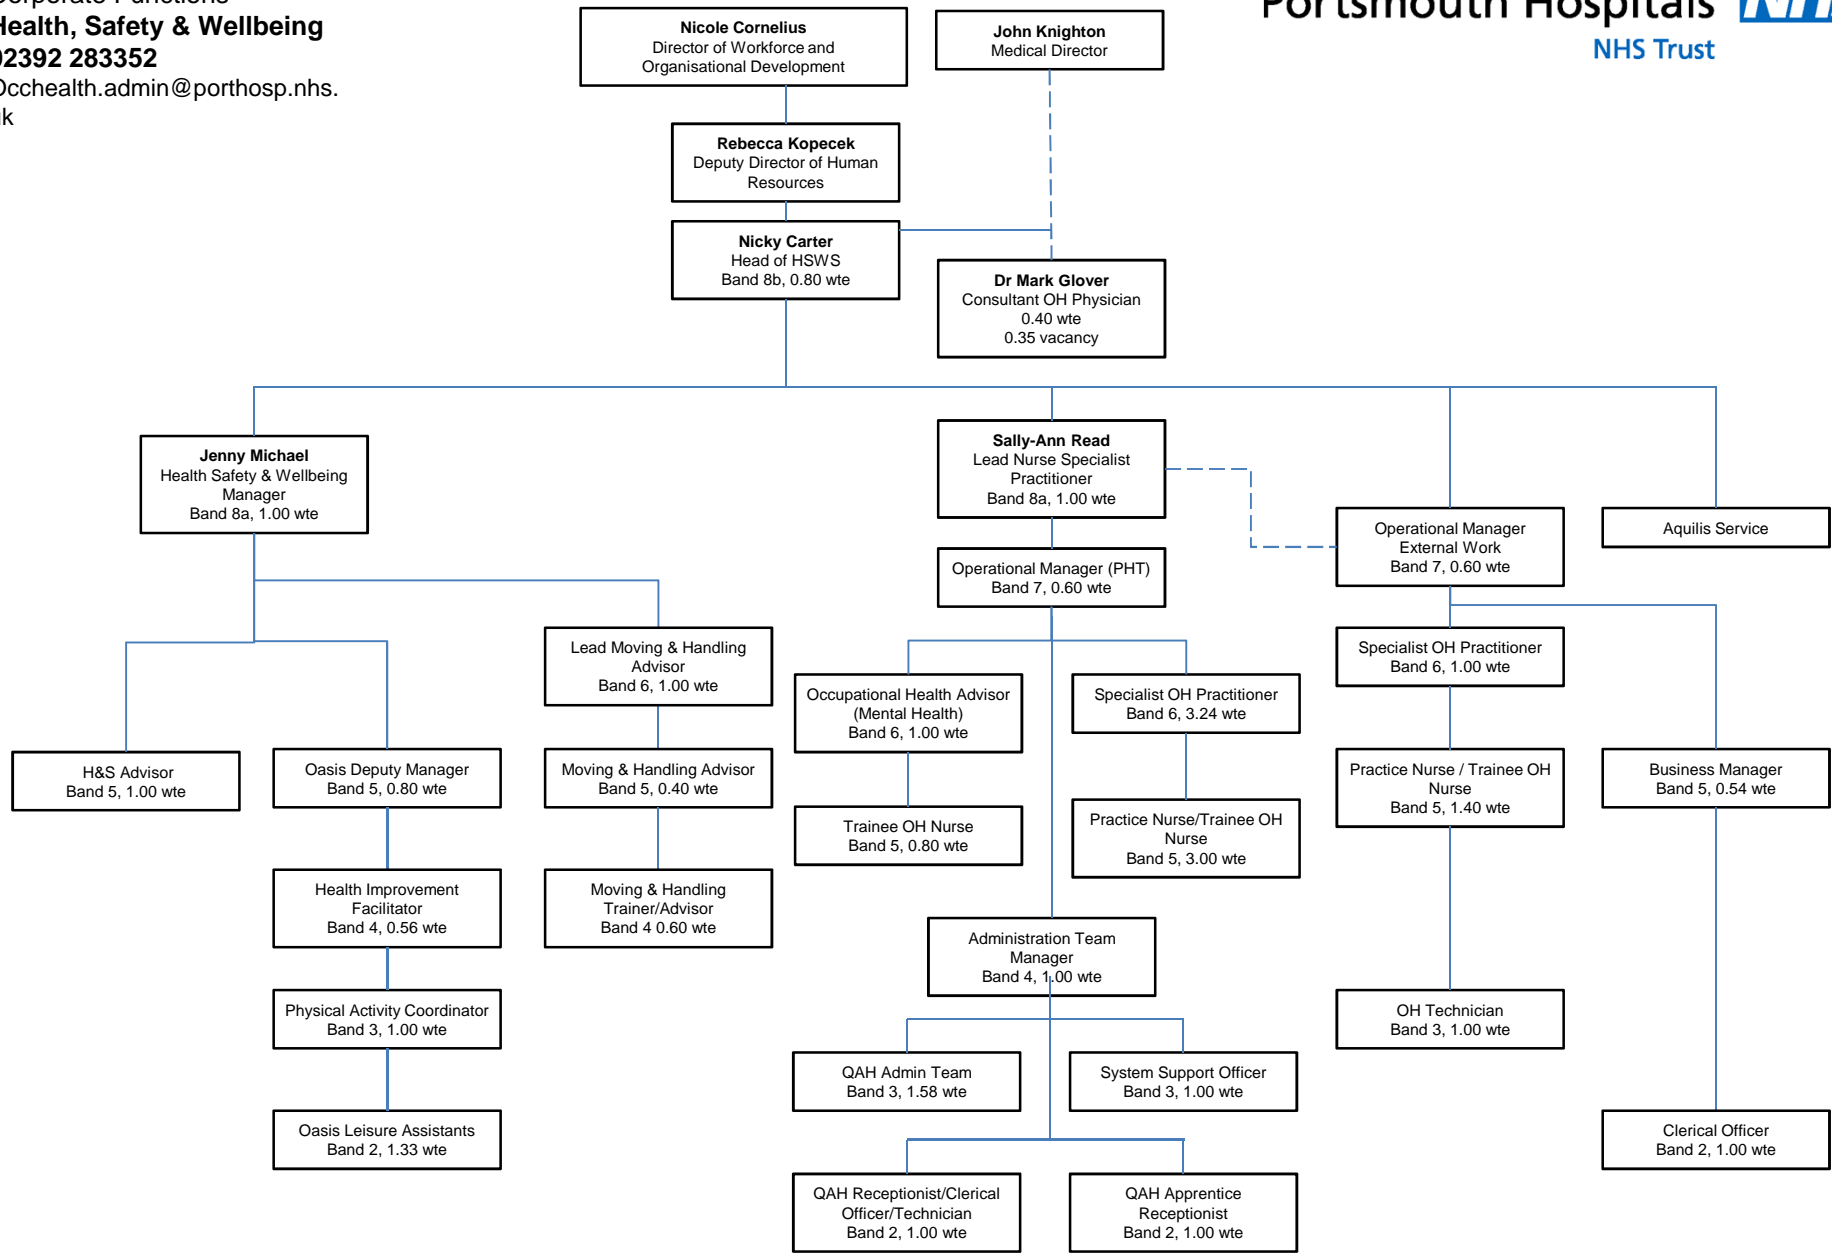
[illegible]orporate Functions
Health, Safety & Wellbeing
02392 283352
Occhealth.admin@porthosp.nhs.uk

Portsmouth Hospitals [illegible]
NHS Trust

**Nicole Cornelius**
Director of Workforce and Organisational Development

**John Knighton**
Medical Director

**Rebecca Kopecek**
Deputy Director of Human Resources

**Nicky Carter**
Head of HSWS
Band 8b, 0.80 wte

**Dr Mark Glover**
Consultant OH Physician
0.40 wte
0.35 vacancy

**Jenny Michael**
Health Safety & Wellbeing Manager
Band 8a, 1.00 wte

**Sally-Ann Read**
Lead Nurse Specialist Practitioner
Band 8a, 1.00 wte

Operational Manager External Work
Band 7, 0.60 wte

Aquilis Service

Operational Manager (PHT)
Band 7, 0.60 wte

Lead Moving & Handling Advisor
Band 6, 1.00 wte

Occupational Health Advisor (Mental Health)
Band 6, 1.00 wte

Specialist OH Practitioner
Band 6, 3.24 wte

Specialist OH Practitioner
Band 6, 1.00 wte

H&S Advisor
Band 5, 1.00 wte

Oasis Deputy Manager
Band 5, 0.80 wte

Moving & Handling Advisor
Band 5, 0.40 wte

Trainee OH Nurse
Band 5, 0.80 wte

Practice Nurse/Trainee OH Nurse
Band 5, 3.00 wte

Practice Nurse / Trainee OH Nurse
Band 5, 1.40 wte

Business Manager
Band 5, 0.54 wte

Health Improvement Facilitator
Band 4, 0.56 wte

Moving & Handling Trainer/Advisor
Band 4 0.60 wte

Administration Team Manager
Band 4, 1.00 wte

Physical Activity Coordinator
Band 3, 1.00 wte

OH Technician
Band 3, 1.00 wte

QAH Admin Team
Band 3, 1.58 wte

System Support Officer
Band 3, 1.00 wte

Oasis Leisure Assistants
Band 2, 1.33 wte

Clerical Officer
Band 2, 1.00 wte

QAH Receptionist/Clerical Officer/Technician
Band 2, 1.00 wte

QAH Apprentice Receptionist
Band 2, 1.00 wte